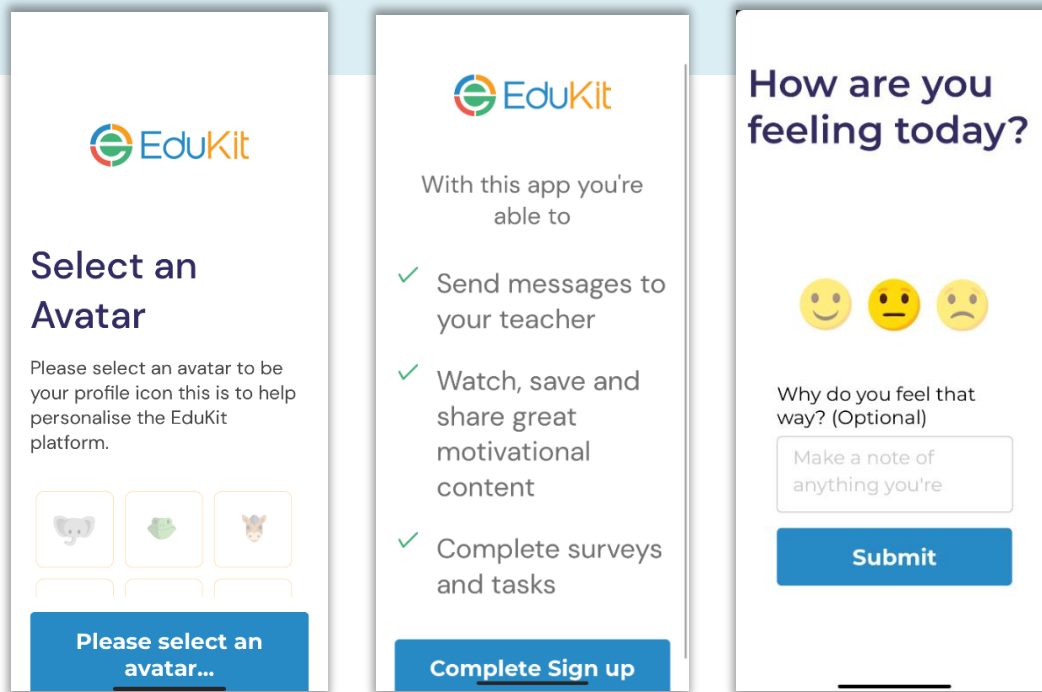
EduKit

Select an Avatar

Please select an avatar to be your profile icon this is to help personalise the EduKit platform.

Please select an avatar...

EduKit

With this app you're able to

Send messages to your teacher

Watch, save and share great motivational content

Complete surveys and tasks

Complete Sign up

How are you feeling today?

Why do you feel that way? (Optional)

Make a note of anything you're

Submit